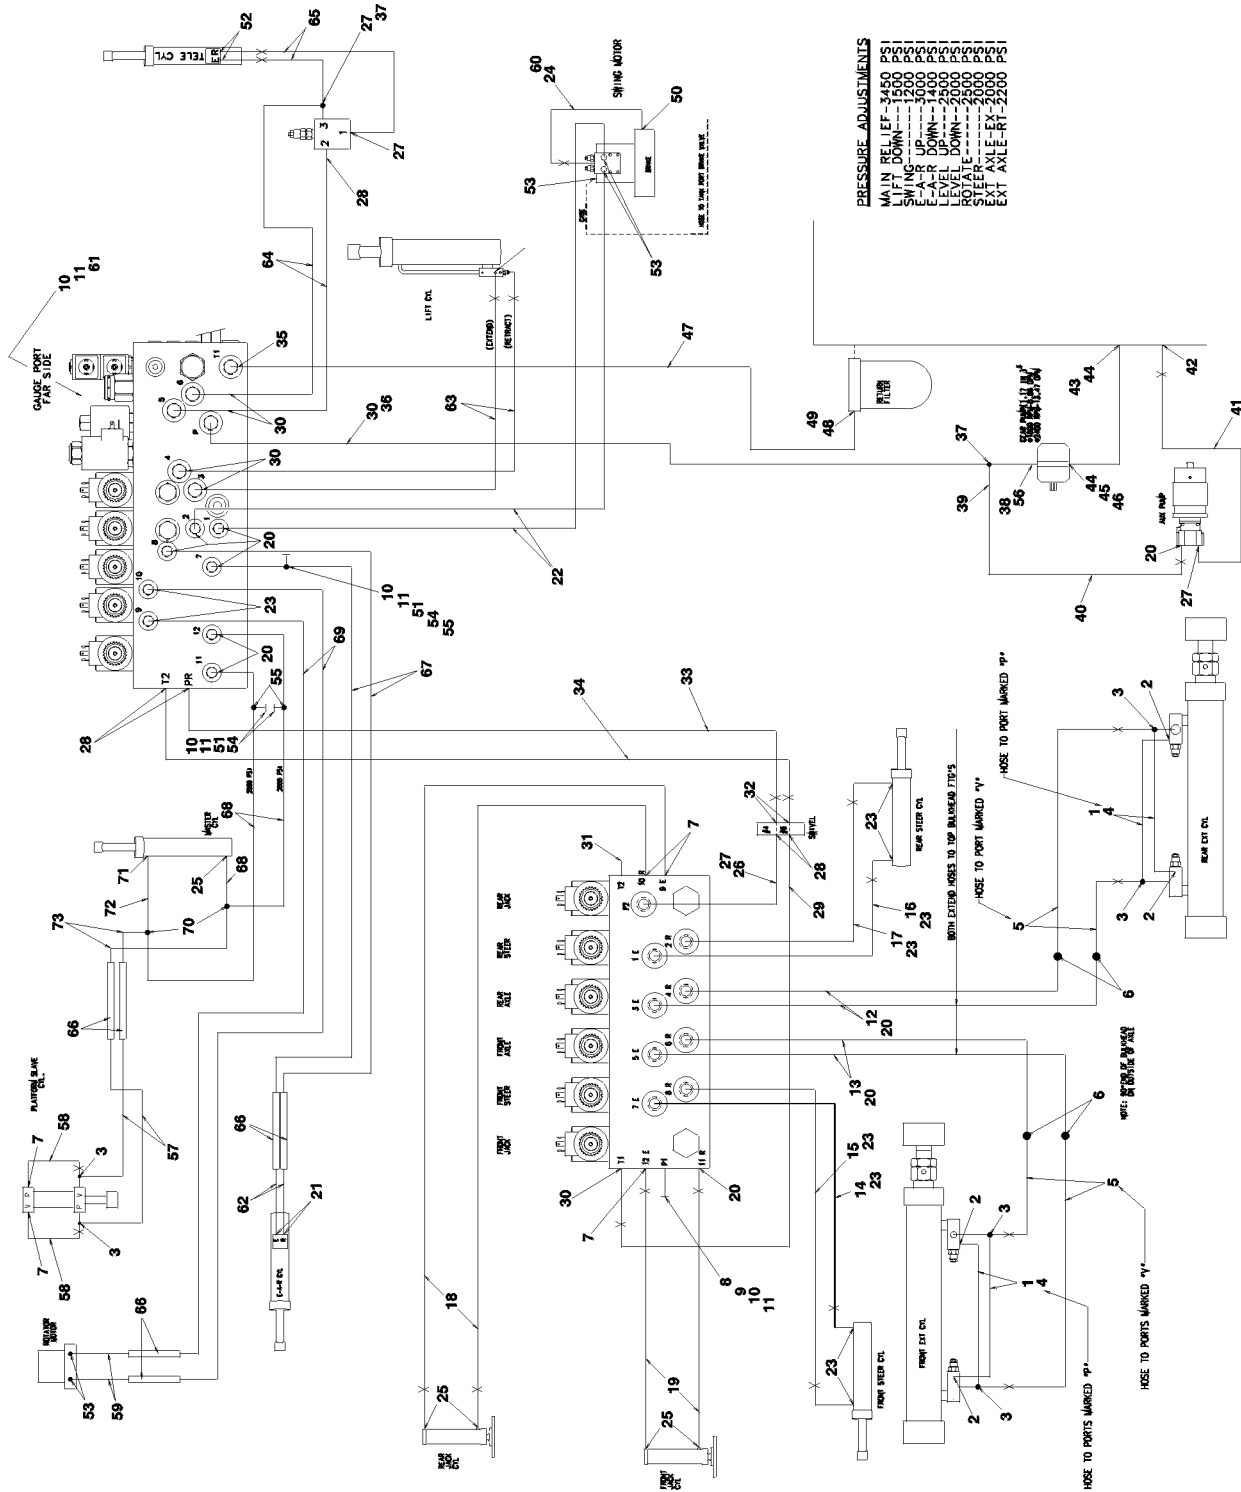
PRESSURE ADJUSTMENTS
MAIN RELIEF-3450 PSI
LIFT DOWN---1500 PSI
SWING-------1200 PSI
E-A-R UP----3000 PSI
E-A-R DOWN--1400 PSI
LEVEL UP----2500 PSI
LEVEL DOWN--2000 PSI
ROTATE------2500 PSI
STEER-------2500 PSI
EXT AXLE-EX-2000 PSI
EXT AXLE-RT-2200 PSI

TELE CYL
52
65
27
37
3
2
1
27
28
60
24
SWING MOTOR
50
BRAKE
53
53
HOSE TO SWING MOTOR BRAKE VALVE
10
11
61
GAUGE PORT FAR SIDE
64
LIFT CYL
(EXTEND)
(RETRACT)
47
35
T1
6
5
P
30
30
36
63
RETURN FILTER
49
48
43
44
42
41
37
39
38
56
44
45
46
AUX PUMP
20
27
40
4
3
2
1
8
7
20
22
30
10
9
23
10
11
51
54
55
12
11
20
T2
PR
69
67
28
55
54
10
11
51
34
33
MASTER CYL
68
71
25
68
72
70
73
32
SWIVEL
28
23
REAR STEER CYL
31
7
T2
P2
10 R
9 E
27
26
29
REAR JACK
REAR STEER
REAR AXLE
FRONT AXLE
FRONT STEER
FRONT JACK
1 E
2 R
3 E
4 R
5 E
6 R
7 E
8 R
T1
12 E
P1
11 R
16
23
17
23
12
20
13
20
15
23
14
23
BOTH EXTEND HOSES TO TOP BULKHEAD FTG'S
HOSE TO PORT MARKED "P"
HOSE TO PORT MARKED "V"
3
2
1
4
5
6
3
2
REAR EXT CYL
NOTE: ORIENTATION OF BULKHEAD ON REAR AXLE
6
5
66
PLATFORM SLAVE CYL.
58
7
3
57
V
P
3
7
58
66
62
21
E-A-R CYL
ROTATOR MOTOR
53
66
59
53
30
7
8
9
10
11
20
18
25
REAR JACK CYL
19
25
FRONT JACK CYL
23
FRONT STEER CYL
FRONT EXT CYL
2
3
1
4
2
3
HOSE TO PORTS MARKED "P"
HOSE TO PORTS MARKED "V"
2000 PSI
2000 PSI